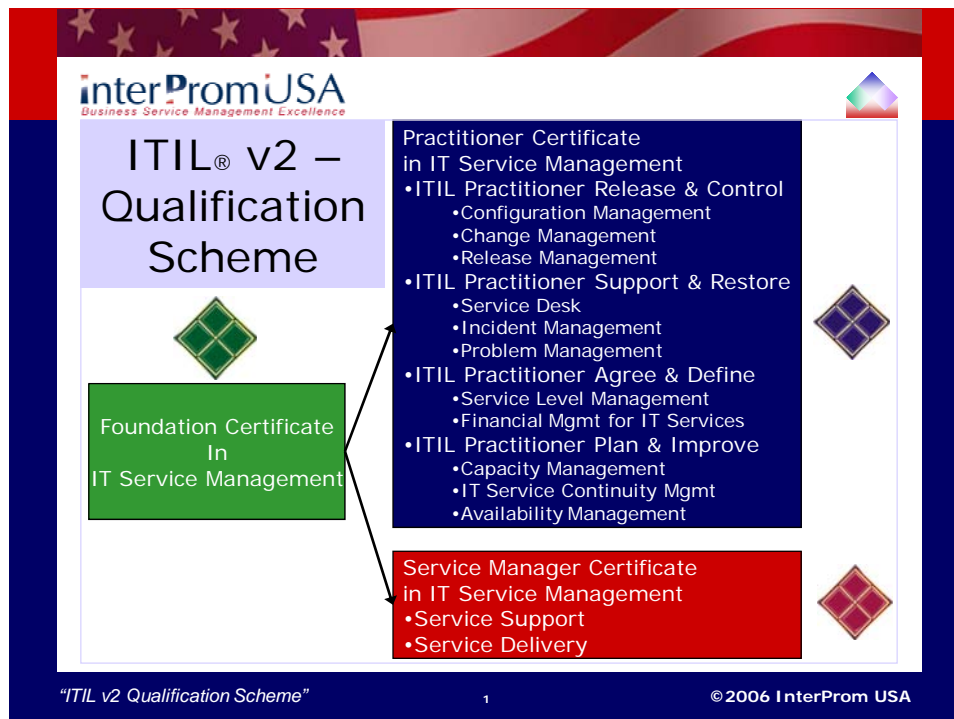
interProm USA
Business Service Management Excellence

ITIL® v2 – Qualification Scheme

Foundation Certificate In IT Service Management

Practitioner Certificate in IT Service Management
•ITIL Practitioner Release & Control
•Configuration Management
•Change Management
•Release Management
•ITIL Practitioner Support & Restore
•Service Desk
•Incident Management
•Problem Management
•ITIL Practitioner Agree & Define
•Service Level Management
•Financial Mgmt for IT Services
•ITIL Practitioner Plan & Improve
•Capacity Management
•IT Service Continuity Mgmt
•Availability Management

Service Manager Certificate in IT Service Management
•Service Support
•Service Delivery

"ITIL v2 Qualification Scheme"

1

©2006 InterProm USA